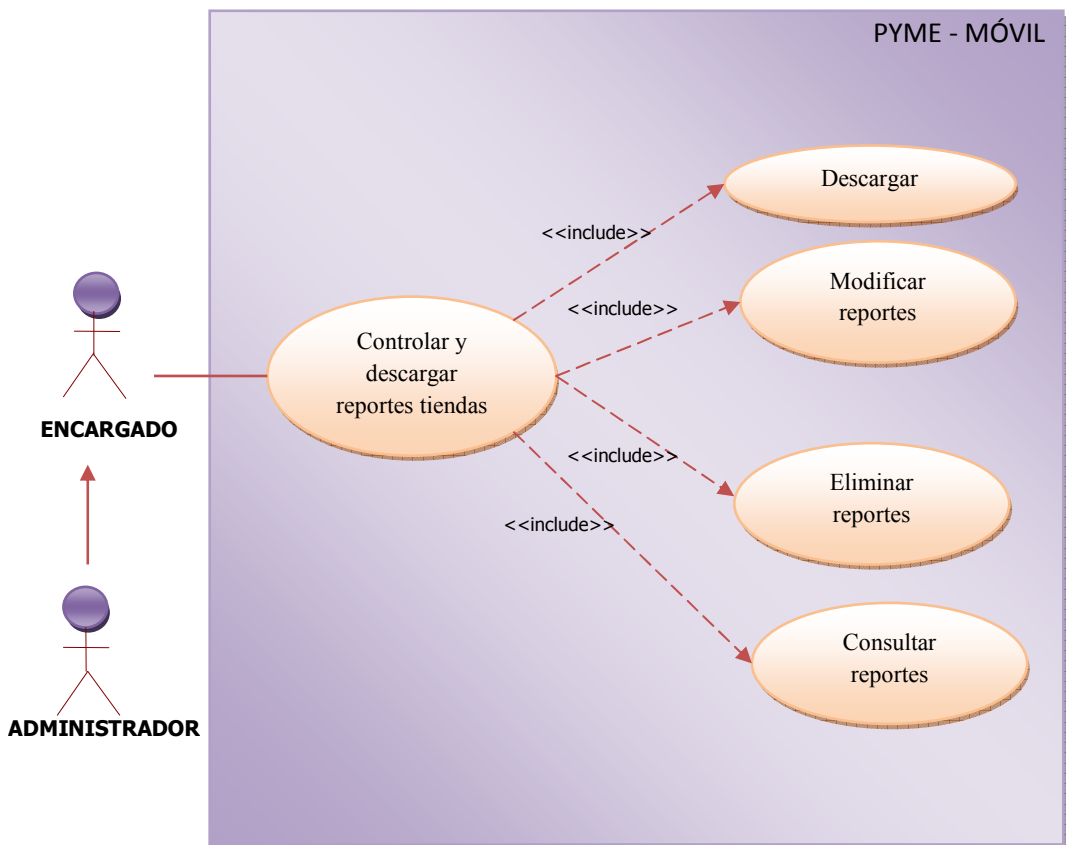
PYME - MÓVIL

Descargar

<<include>>

Modificar reportes

<<include>>

Controlar y descargar reportes tiendas

ENCARGADO

<<include>>

Eliminar reportes

<<include>>

Consultar reportes

ADMINISTRADOR